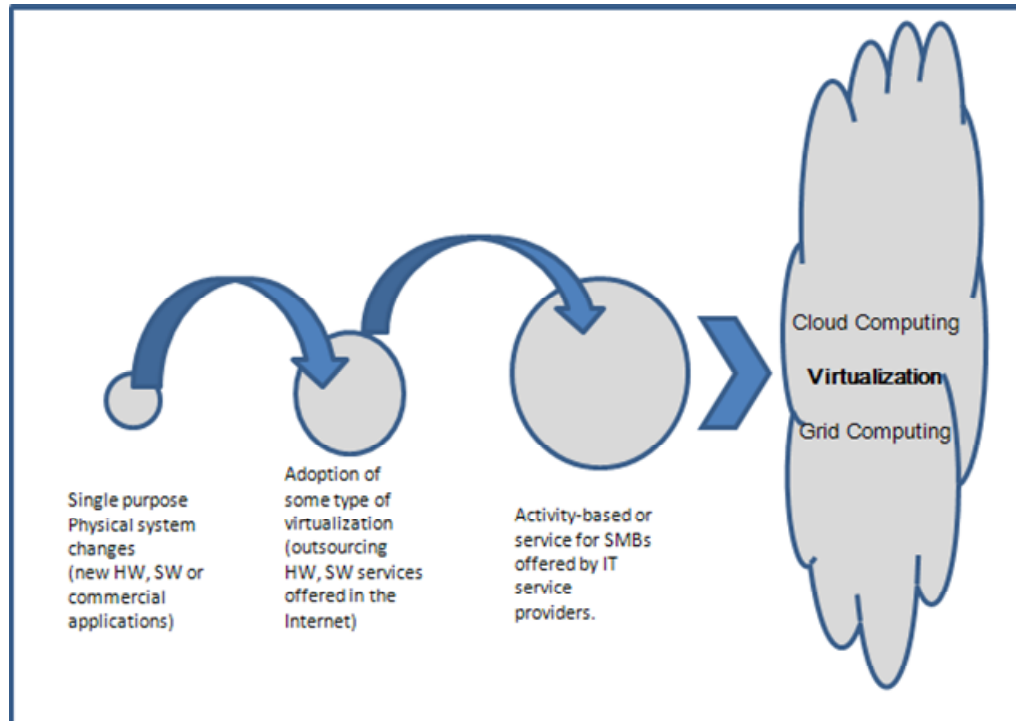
Single purpose Physical system changes (new HW, SW or commercial applications)

Adoption of some type of virtualization (outsourcing HW, SW services offered in the Internet)

Activity-based or service for SMBs offered by IT service providers.

Cloud Computing

**Virtualization**

Grid Computing